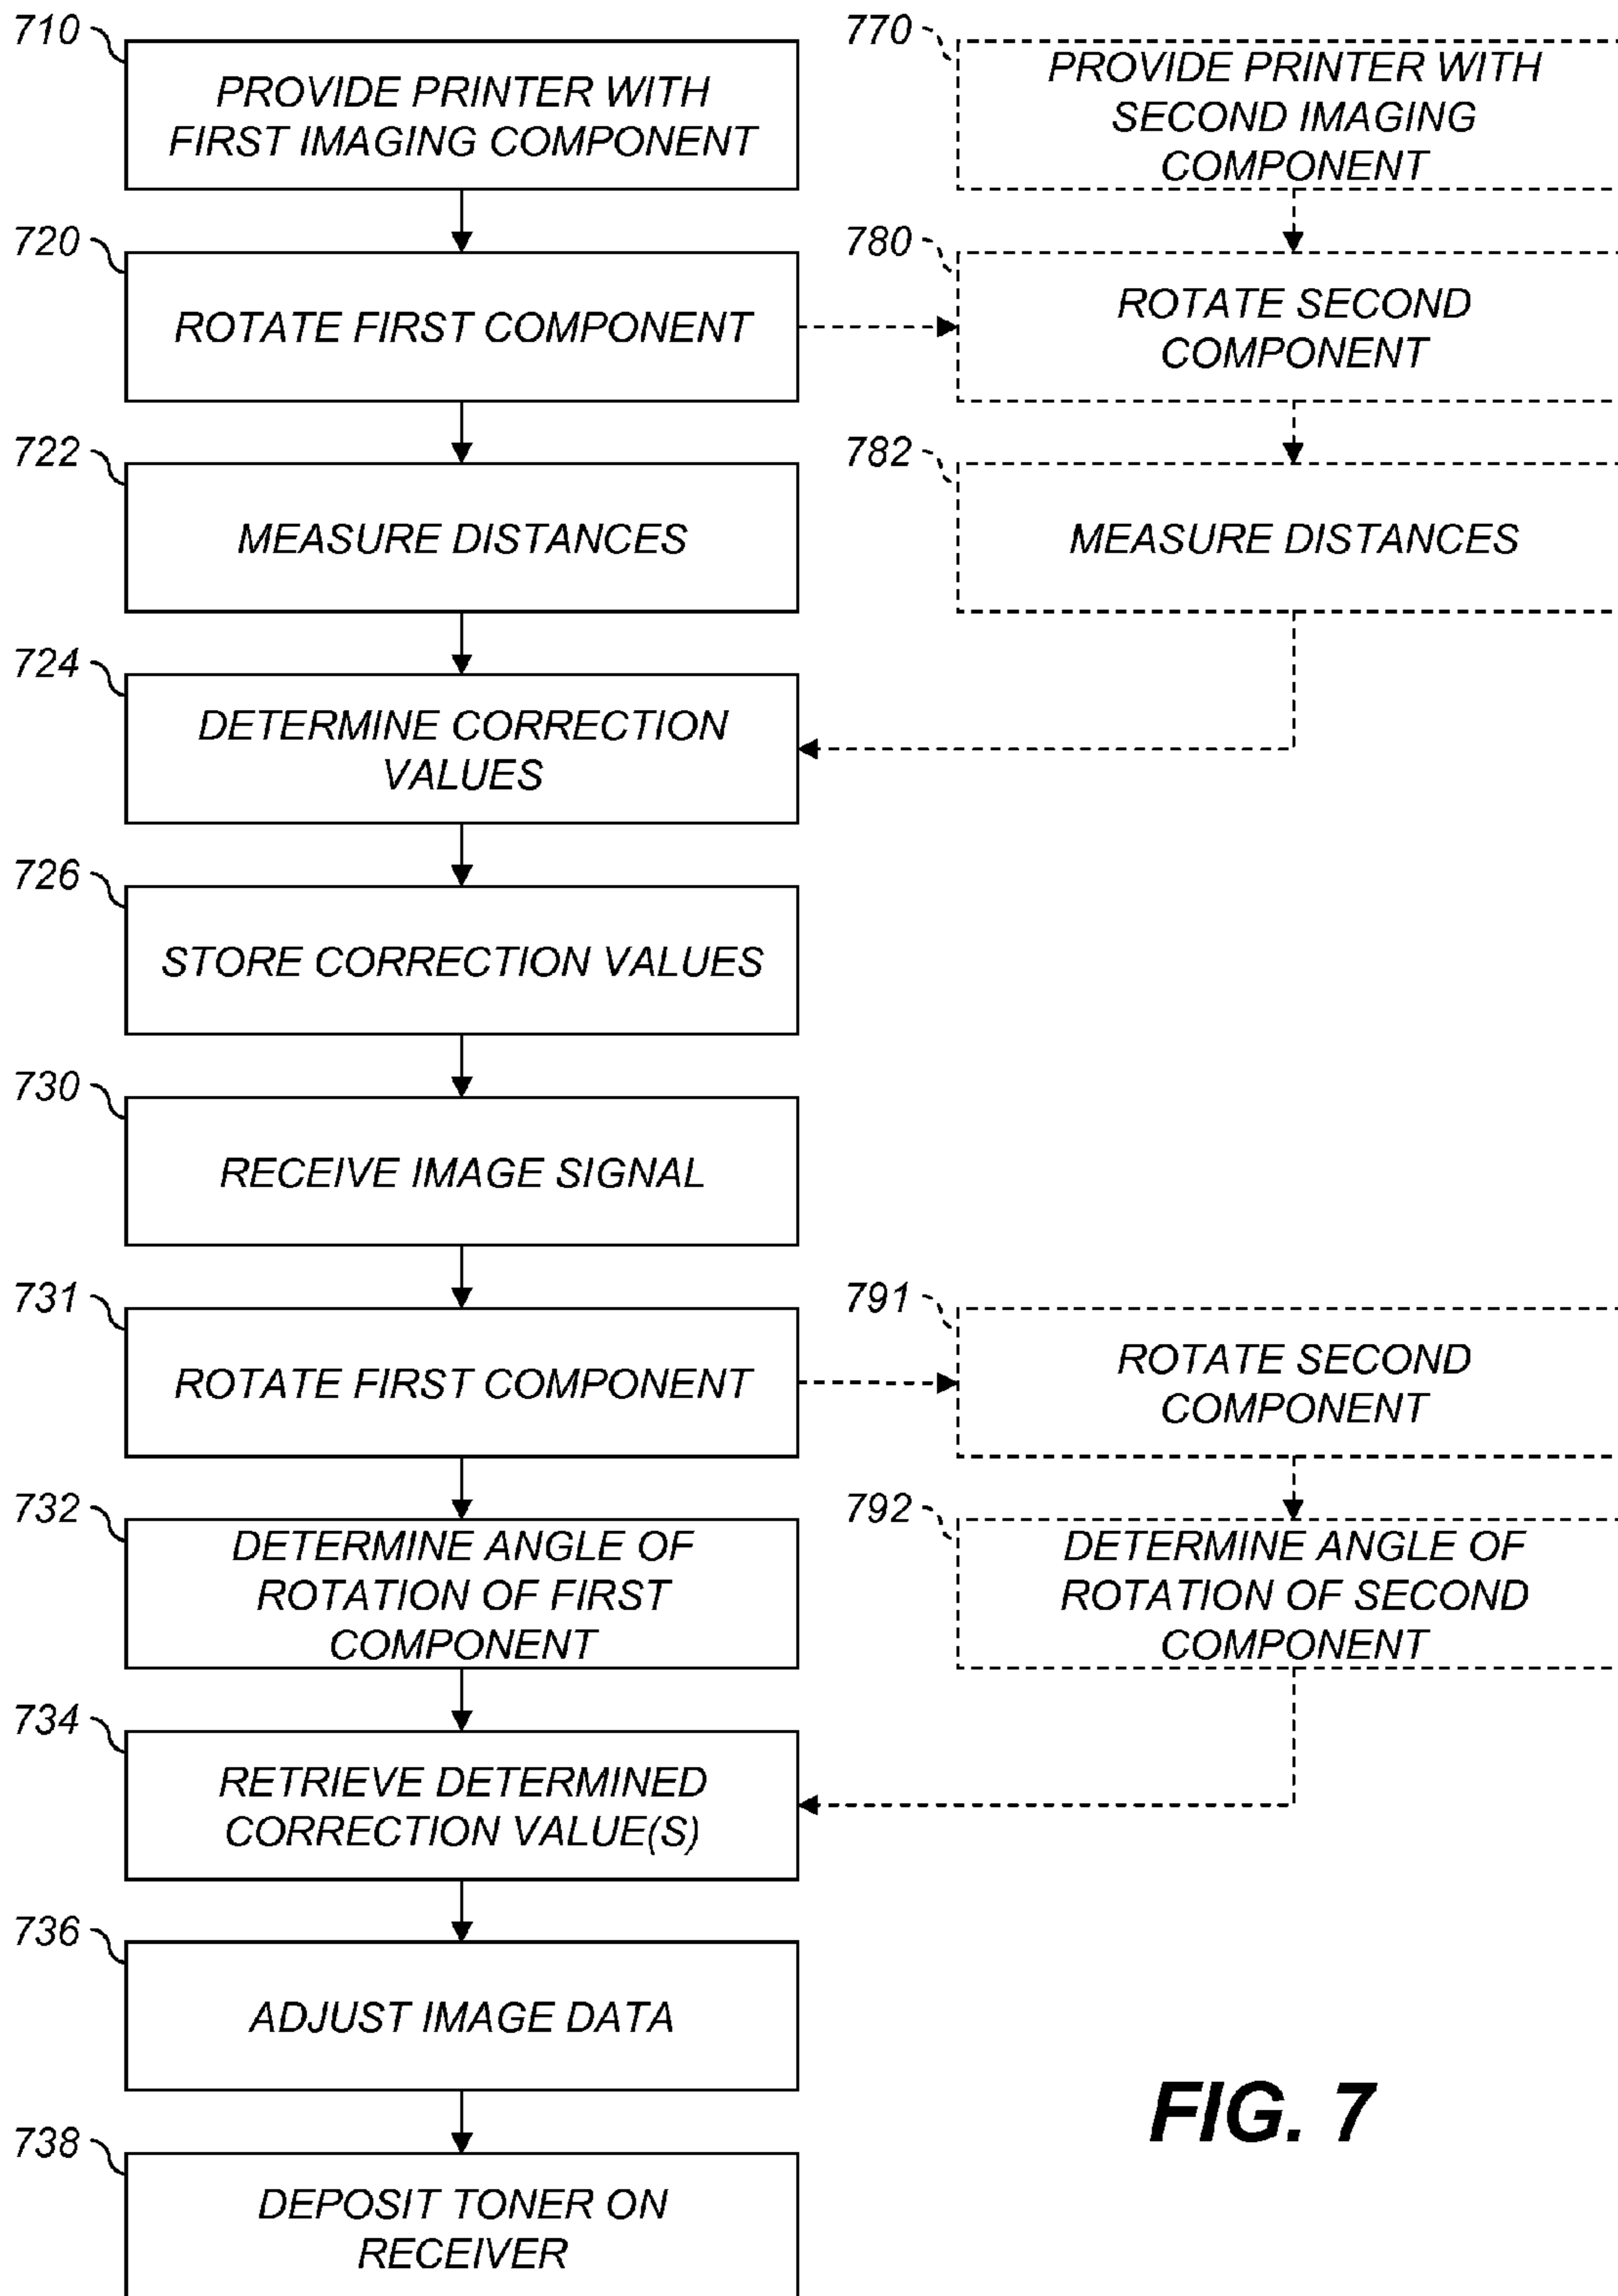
710
PROVIDE PRINTER WITH FIRST IMAGING COMPONENT

770
PROVIDE PRINTER WITH SECOND IMAGING COMPONENT

720
ROTATE FIRST COMPONENT

780
ROTATE SECOND COMPONENT

722
MEASURE DISTANCES

782
MEASURE DISTANCES

724
DETERMINE CORRECTION VALUES

726
STORE CORRECTION VALUES

730
RECEIVE IMAGE SIGNAL

731
ROTATE FIRST COMPONENT

791
ROTATE SECOND COMPONENT

732
DETERMINE ANGLE OF ROTATION OF FIRST COMPONENT

792
DETERMINE ANGLE OF ROTATION OF SECOND COMPONENT

734
RETRIEVE DETERMINED CORRECTION VALUE(S)

736
ADJUST IMAGE DATA

738
DEPOSIT TONER ON RECEIVER

FIG. 7